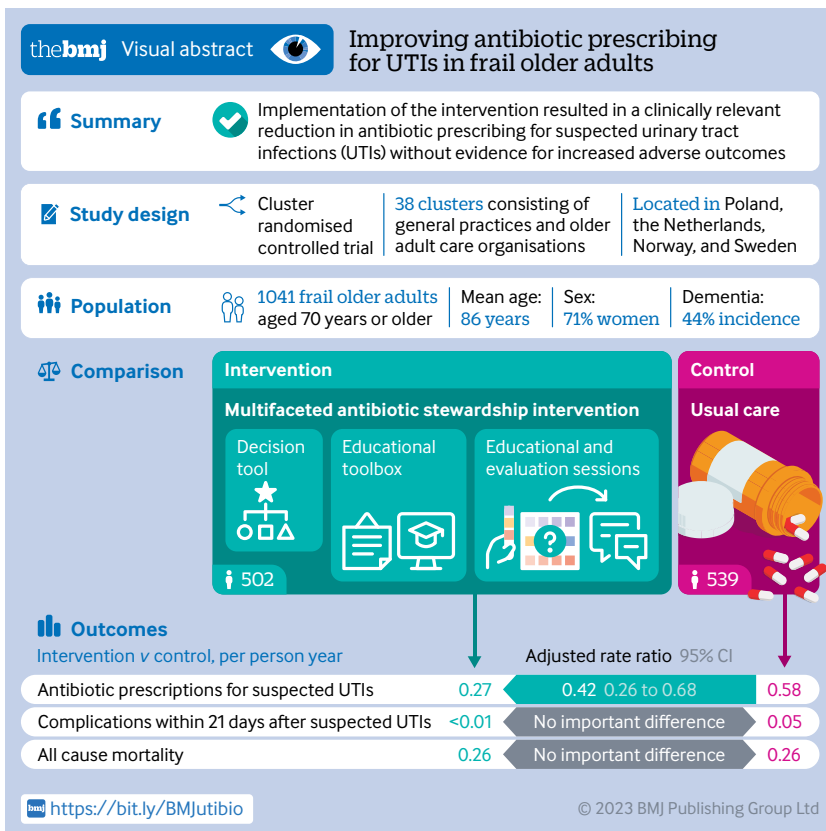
thebmj Visual abstract

Improving antibiotic prescribing for UTIs in frail older adults

Summary

Implementation of the intervention resulted in a clinically relevant reduction in antibiotic prescribing for suspected urinary tract infections (UTIs) without evidence for increased adverse outcomes

Study design

Cluster randomised controlled trial

38 clusters consisting of general practices and older adult care organisations

Located in Poland, the Netherlands, Norway, and Sweden

Population

1041 frail older adults aged 70 years or older

Mean age: 86 years

Sex: 71% women

Dementia: 44% incidence

Comparison

Intervention

Multifaceted antibiotic stewardship intervention

Decision tool

Educational toolbox

Educational and evaluation sessions

502

Control

Usual care

539

Outcomes

Intervention v control, per person year

Adjusted rate ratio 95% CI

| | Intervention | Adjusted rate ratio | Control |
|---|---|---|---|
| Antibiotic prescriptions for suspected UTIs | 0.27 | 0.42 0.26 to 0.68 | 0.58 |
| Complications within 21 days after suspected UTIs | <0.01 | No important difference | 0.05 |
| All cause mortality | 0.26 | No important difference | 0.26 |

bmj https://bit.ly/BMJutibio

© 2023 BMJ Publishing Group Ltd